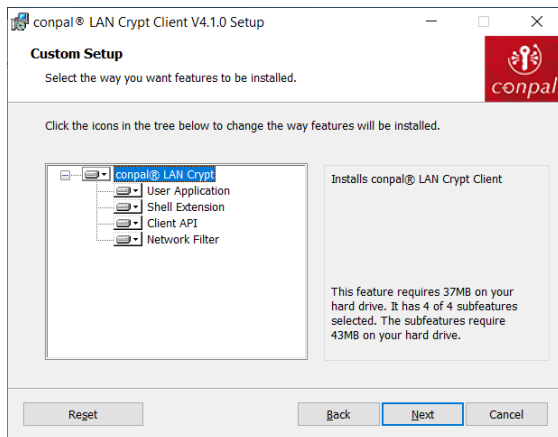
conpal® LAN Crypt Client V4.1.0 Setup

Custom Setup

Select the way you want features to be installed.

conpal

Click the icons in the tree below to change the way features will be installed.

conpal® LAN Crypt
User Application
Shell Extension
Client API
Network Filter

Installs conpal® LAN Crypt Client

This feature requires 37MB on your hard drive. It has 4 of 4 subfeatures selected. The subfeatures require 43MB on your hard drive.

Reset

Back

Next

Cancel